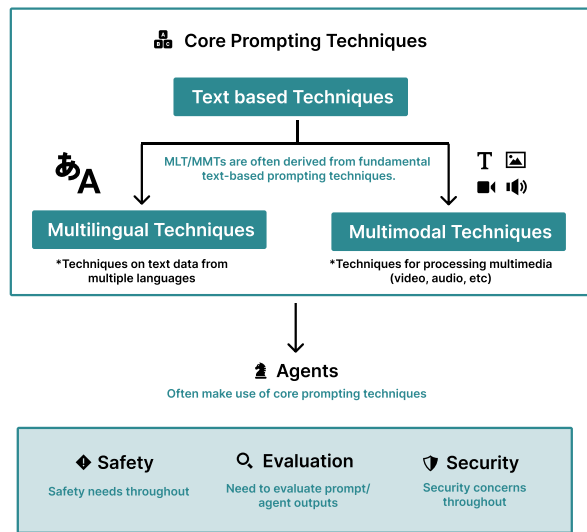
Core Prompting Techniques

Text based Techniques

MLT/MMTs are often derived from fundamental text-based prompting techniques.

あA

T

Multilingual Techniques

*Techniques on text data from multiple languages

Multimodal Techniques

*Techniques for processing multimedia (video, audio, etc)

Agents

Often make use of core prompting techniques

Safety

Safety needs throughout

Evaluation

Need to evaluate prompt/ agent outputs

Security

Security concerns throughout